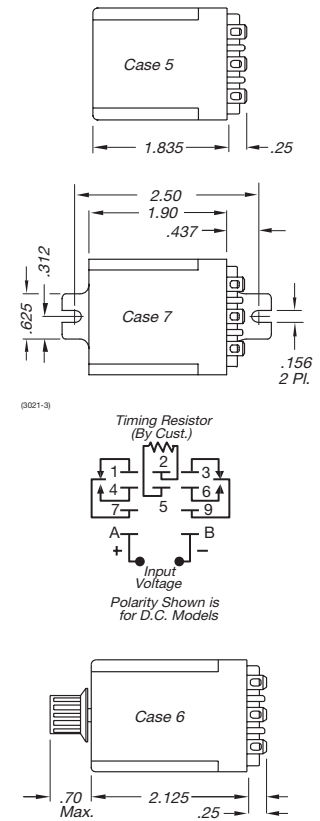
Case 5

1.835

.25

2.50

1.90

.437

.312

.625

Case 7

.156
2 Pl.

(3021-3)

Timing Resistor
(By Cust.)

2

1

3

4

6

7

5

9

A

B

+

–

Input
Voltage

Polarity Shown is
for D.C. Models

Case 6

.70
Max.

2.125

.25